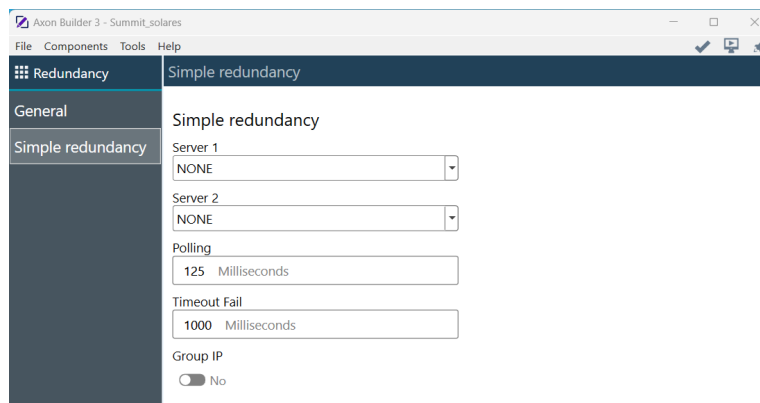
Axon Builder 3 - Summit_solares

File Components Tools Help

Redundancy

General

Simple redundancy

Simple redundancy

Simple redundancy

Server 1

NONE

Server 2

NONE

Polling

125 Milliseconds

Timeout Fail

1000 Milliseconds

Group IP

No